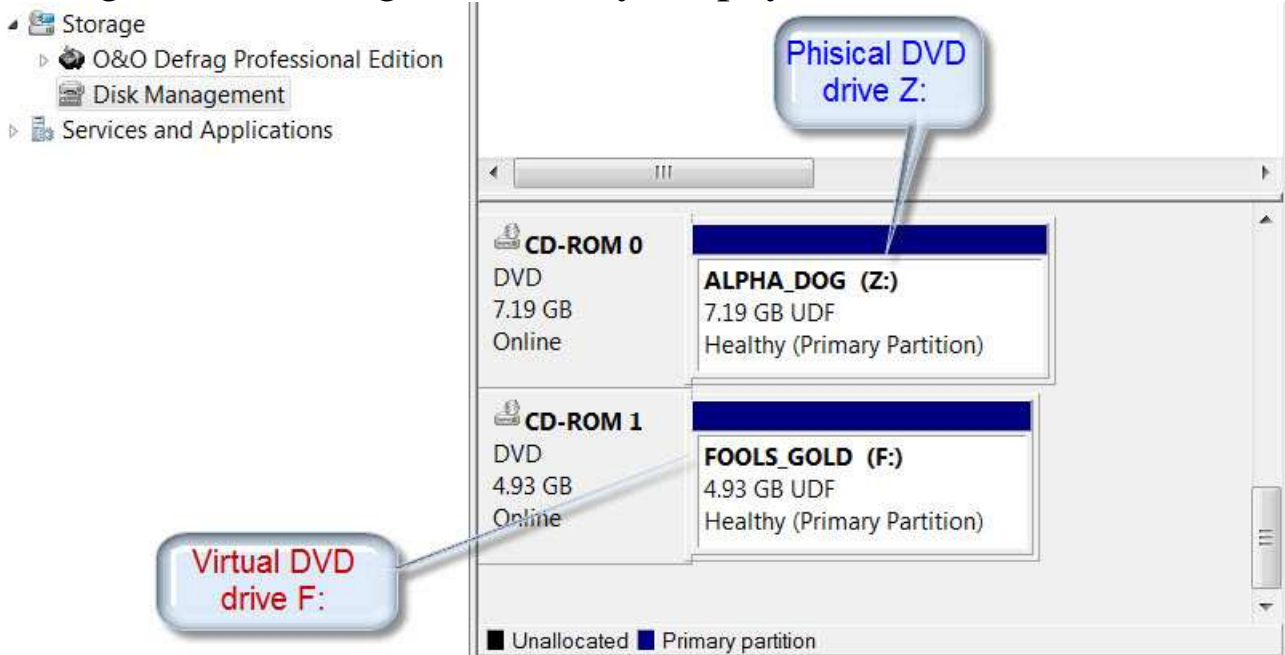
Storage
O&O Defrag Professional Edition
Disk Management
Services and Applications

Phisical DVD drive Z:

CD-ROM 0
DVD
7.19 GB
Online

ALPHA_DOG (Z:)
7.19 GB UDF
Healthy (Primary Partition)

CD-ROM 1
DVD
4.93 GB
Online

FOOLS_GOLD (F:)
4.93 GB UDF
Healthy (Primary Partition)

Virtual DVD drive F:

Unallocated Primary partition